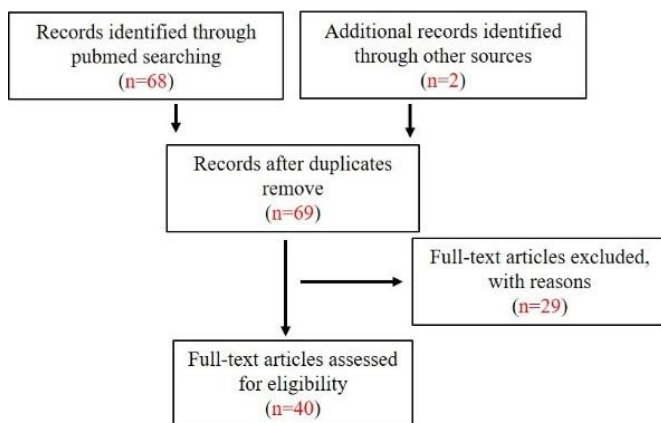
Records identified through pubmed searching
(n=68)

Additional records identified through other sources
(n=2)

Records after duplicates remove
(n=69)

Full-text articles excluded, with reasons
(n=29)

Full-text articles assessed for eligibility
(n=40)